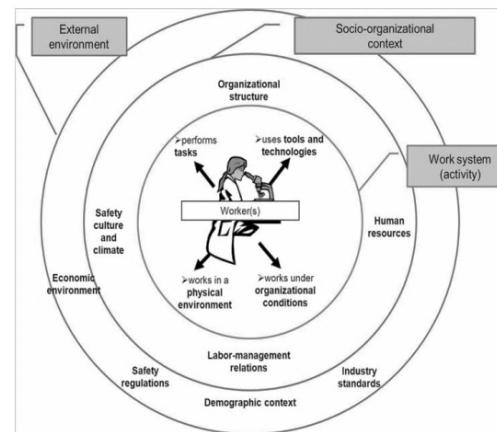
External environment

Socio-organizational context

Work system (activity)

Organizational structure

➢performs tasks

➢uses tools and technologies

Worker(s)

Safety culture and climate

Human resources

Economic environment

➢works in a physical environment

➢works under organizational conditions

Labor-management relations

Safety regulations

Industry standards

Demographic context